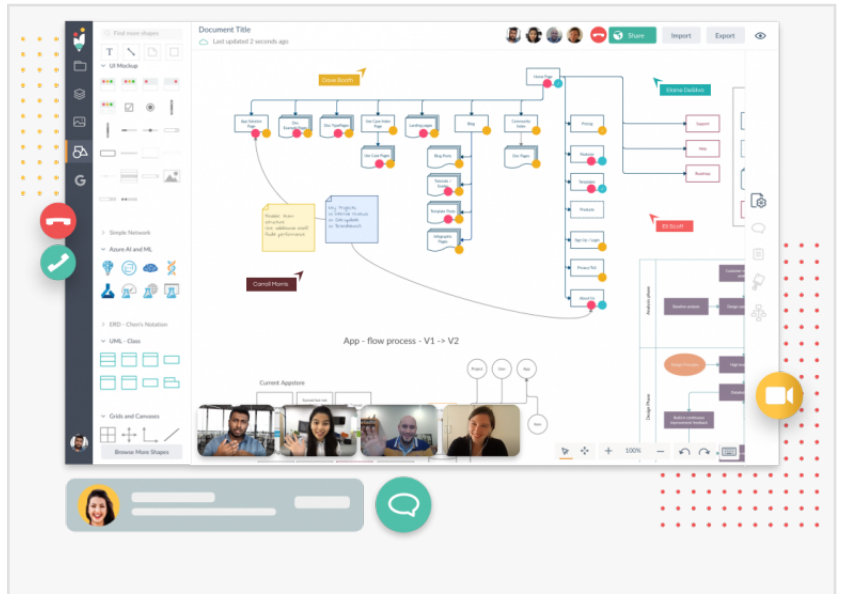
Find more shapes

UI Mockup

Document Title

Last updated 2 seconds ago

Share

Import

Export

Dave Booth

Eliana Delduca

Home Page

App Solution Page

Our Business Pages

Our Type Pages

Our Case Index Page

Landing page

Blog

Community Index

Pricing

Our Case Pages

Blog Posts

Our Pages

Tutorials

Templates

Features

Integrations

Template Pages

Infographic Pages

Sign Up / Login

Privacy Poli

Solutions

Support

Help

Roadmap

Eli Scott

Carroll Morris

Simple Network

Azure AI and ML

ERD - Chen's Notation

UML - Class

Grids and Canvases

Browse More Shapes

App - flow process - V1 -> V2

Current Appstore

Analysis phase

Design Phase

100%